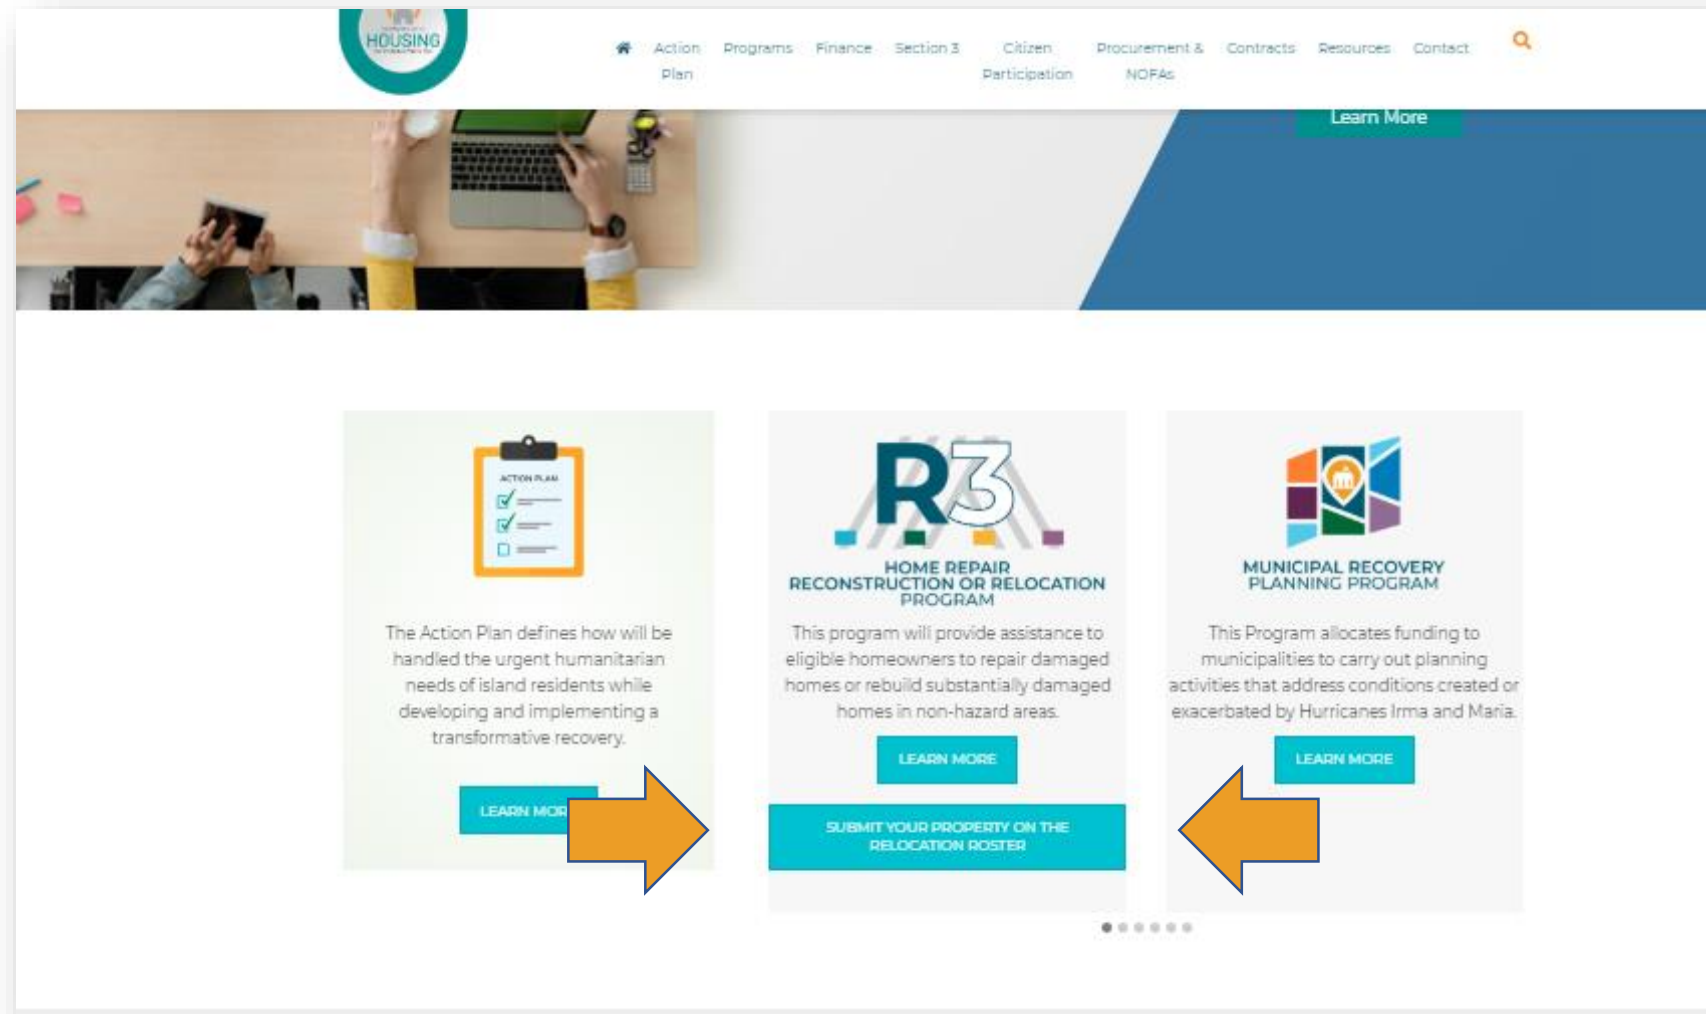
HOUSING

Action Plan Programs Finance Section 3 Citizen Participation Procurement & NOFAs Contracts Resources Contact

Learn More

ACTION PLAN

The Action Plan defines how will be handled the urgent humanitarian needs of island residents while developing and implementing a transformative recovery.

LEARN MOR

R3

HOME REPAIR RECONSTRUCTION OR RELOCATION PROGRAM

This program will provide assistance to eligible homeowners to repair damaged homes or rebuild substantially damaged homes in non-hazard areas.

LEARN MORE

SUBMIT YOUR PROPERTY ON THE RELOCATION ROSTER

MUNICIPAL RECOVERY PLANNING PROGRAM

This Program allocates funding to municipalities to carry out planning activities that address conditions created or exacerbated by Hurricanes Irma and Maria.

LEARN MORE